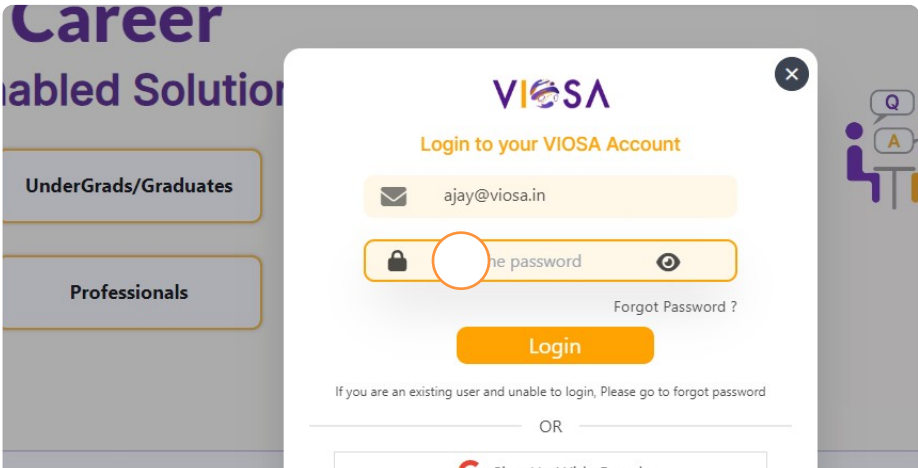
Career
abled Solutio

UnderGrads/Graduates

Professionals

VIOSA

Login to your VIOSA Account

ajay@viosa.in

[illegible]he password

Forgot Password ?

Login

If you are an existing user and unable to login, Please go to forgot password

OR

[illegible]

Q
A